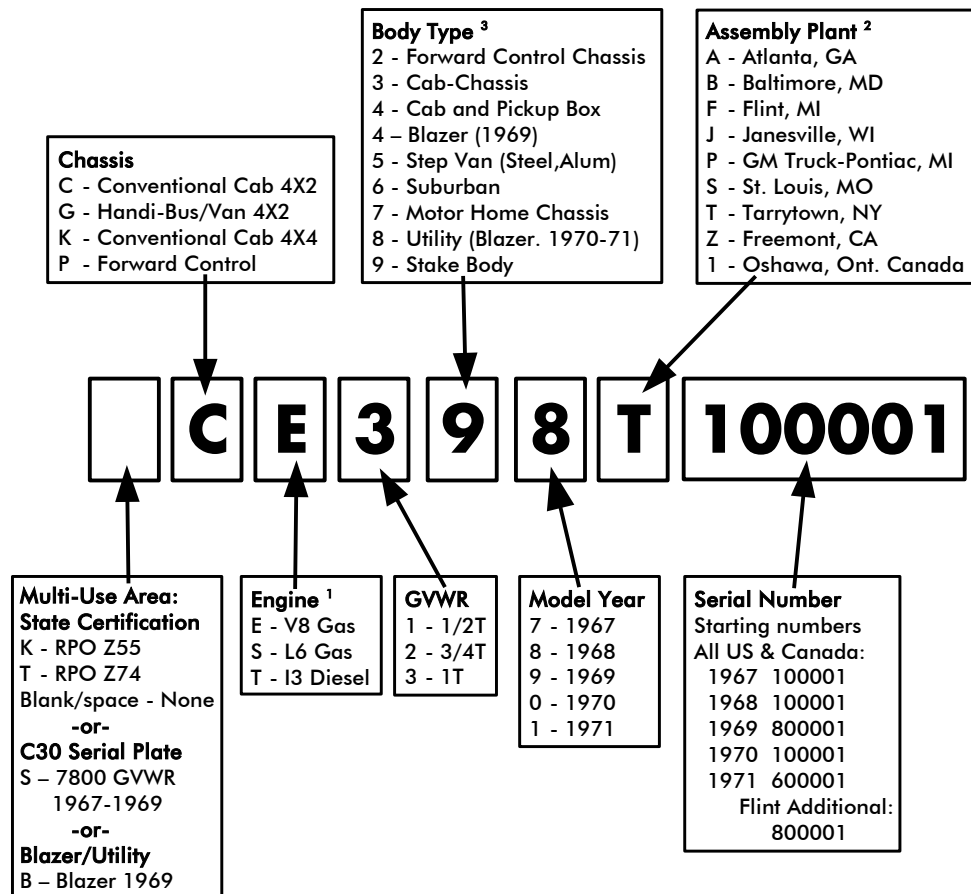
Body Type $^3$
2 - Forward Control Chassis
3 - Cab-Chassis
4 - Cab and Pickup Box
4 – Blazer (1969)
5 - Step Van (Steel,Alum)
6 - Suburban
7 - Motor Home Chassis
8 - Utility (Blazer. 1970-71)
9 - Stake Body

Assembly Plant $^2$
A - Atlanta, GA
B - Baltimore, MD
F - Flint, MI
J - Janesville, WI
P - GM Truck-Pontiac, MI
S - St. Louis, MO
T - Tarrytown, NY
Z - Freemont, CA
1 - Oshawa, Ont. Canada

Chassis
C - Conventional Cab 4X2
G - Handi-Bus/Van 4X2
K - Conventional Cab 4X4
P - Forward Control

C E 3 9 8 T 100001

Multi-Use Area:
State Certification
K - RPO Z55
T - RPO Z74
Blank/space - None
-or-
C30 Serial Plate
S – 7800 GVWR
1967-1969
-or-
Blazer/Utility
B – Blazer 1969

Engine $^1$
E - V8 Gas
S - L6 Gas
T - I3 Diesel

GVWR
1 - 1/2T
2 - 3/4T
3 - 1T

Model Year
7 - 1967
8 - 1968
9 - 1969
0 - 1970
1 - 1971

Serial Number
Starting numbers
All US & Canada:
1967 100001
1968 100001
1969 800001
1970 100001
1971 600001
Flint Additional:
800001